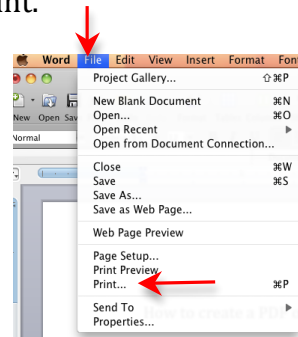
int.

Word File Edit View Insert Format Font

New Open Sav

Normal

Project Gallery... ⇧⌘P

New Blank Document ⌘N
Open... ⌘O
Open Recent ▶
Open from Document Connection...

Close ⌘W
Save ⌘S
Save As...
Save as Web Page...

Web Page Preview

Page Setup...
Print Preview
Print... ⌘P

Send To ▶
Properties...